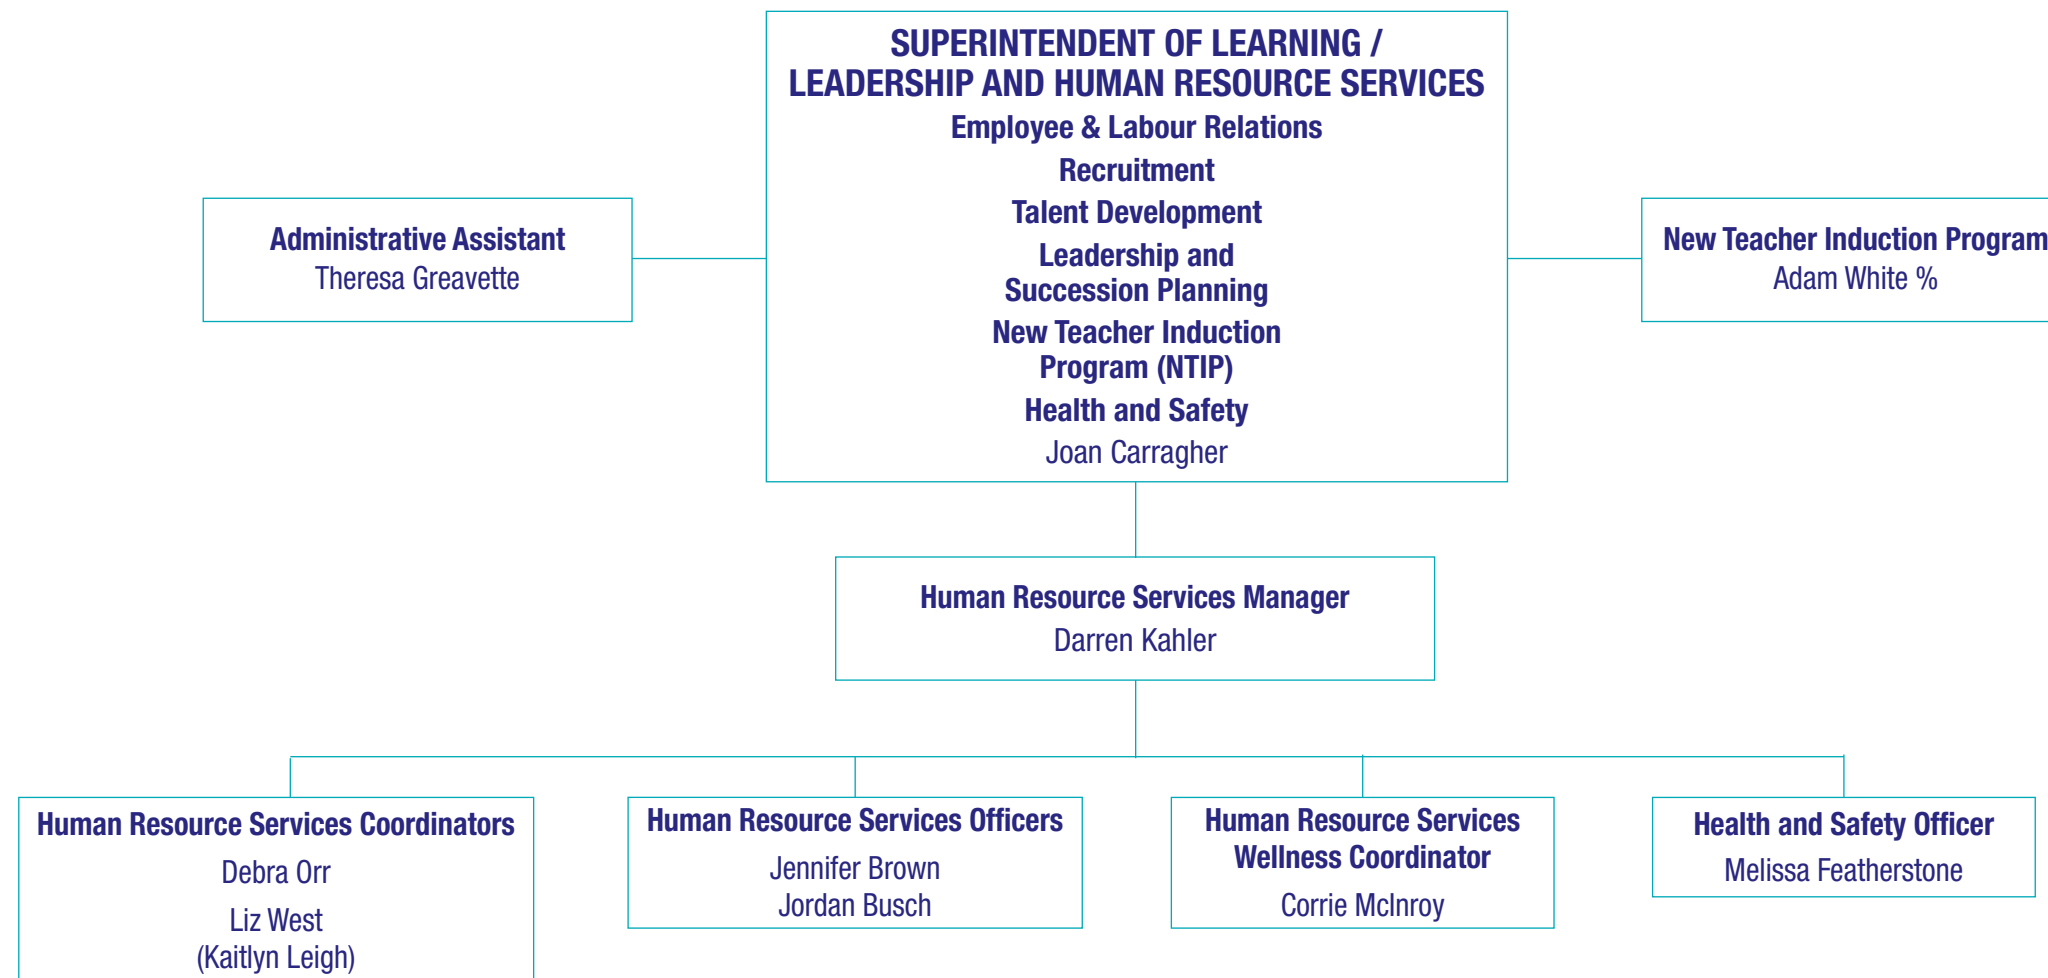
SUPERINTENDENT OF LEARNING / LEADERSHIP AND HUMAN RESOURCE SERVICES
Employee & Labour Relations
Recruitment
Talent Development
Leadership and Succession Planning
New Teacher Induction Program (NTIP)
Health and Safety
Joan Carragher

Administrative Assistant
Theresa Greavette

New Teacher Induction Program
Adam White %

Human Resource Services Manager
Darren Kahler

Human Resource Services Coordinators
Debra Orr
Liz West
(Kaitlyn Leigh)

Human Resource Services Officers
Jennifer Brown
Jordan Busch

Human Resource Services Wellness Coordinator
Corrie McInroy

Health and Safety Officer
Melissa Featherstone